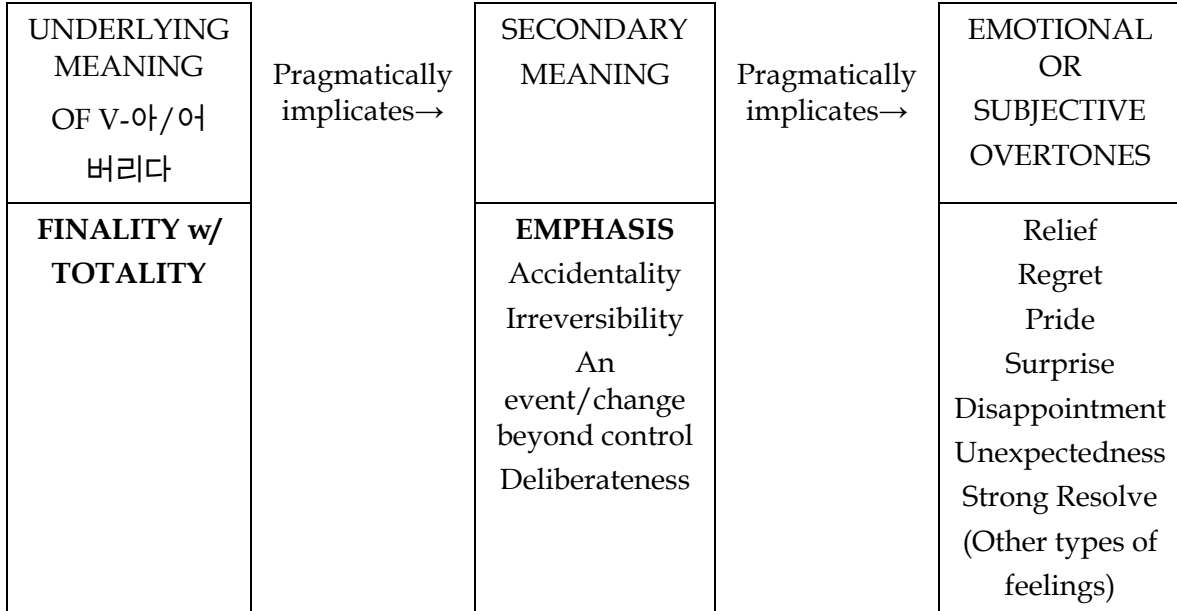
| UNDERLYING MEANING OF V-아/어 버리다 | Pragmatically implicates→ | SECONDARY MEANING | Pragmatically implicates→ | EMOTIONAL OR SUBJECTIVE OVERTONES |
|---|---|---|---|---|
| **FINALITY w/ TOTALITY** | | **EMPHASIS** Accidentality Irreversibility An event/change beyond control Deliberateness | | Relief Regret Pride Surprise Disappointment Unexpectedness Strong Resolve (Other types of feelings) |